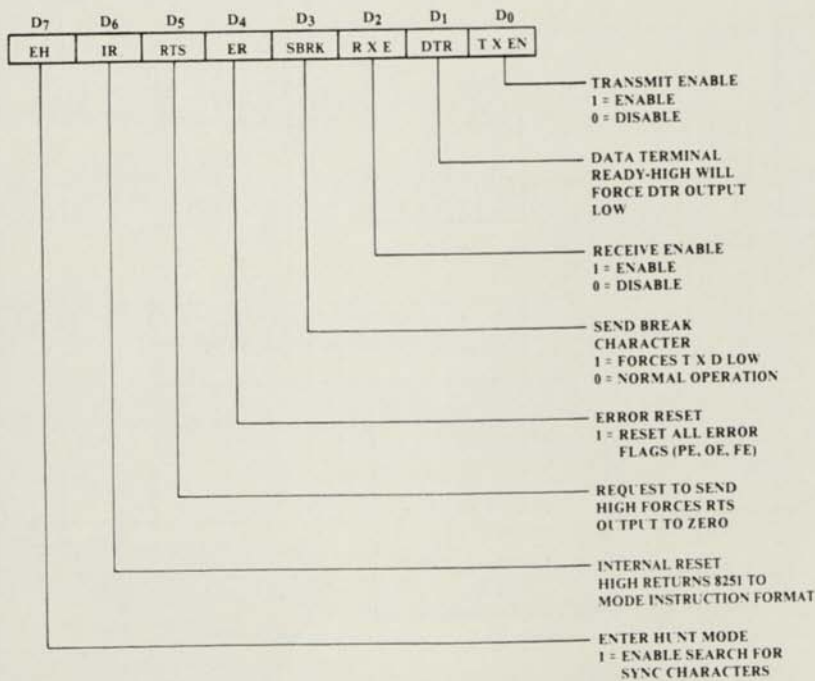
| $D_7$ | $D_6$ | $D_5$ | $D_4$ | $D_3$ | $D_2$ | $D_1$ | $D_0$ |
|---|---|---|---|---|---|---|---|
| EH | IR | RTS | ER | SBRK | R X E | DTR | T X EN |

TRANSMIT ENABLE
1 = ENABLE
0 = DISABLE

DATA TERMINAL READY-HIGH WILL FORCE DTR OUTPUT LOW

RECEIVE ENABLE
1 = ENABLE
0 = DISABLE

SEND BREAK CHARACTER
1 = FORCES T X D LOW
0 = NORMAL OPERATION

ERROR RESET
1 = RESET ALL ERROR FLAGS (PE, OE, FE)

REQUEST TO SEND HIGH FORCES RTS OUTPUT TO ZERO

INTERNAL RESET HIGH RETURNS 8251 TO MODE INSTRUCTION FORMAT

ENTER HUNT MODE
1 = ENABLE SEARCH FOR SYNC CHARACTERS